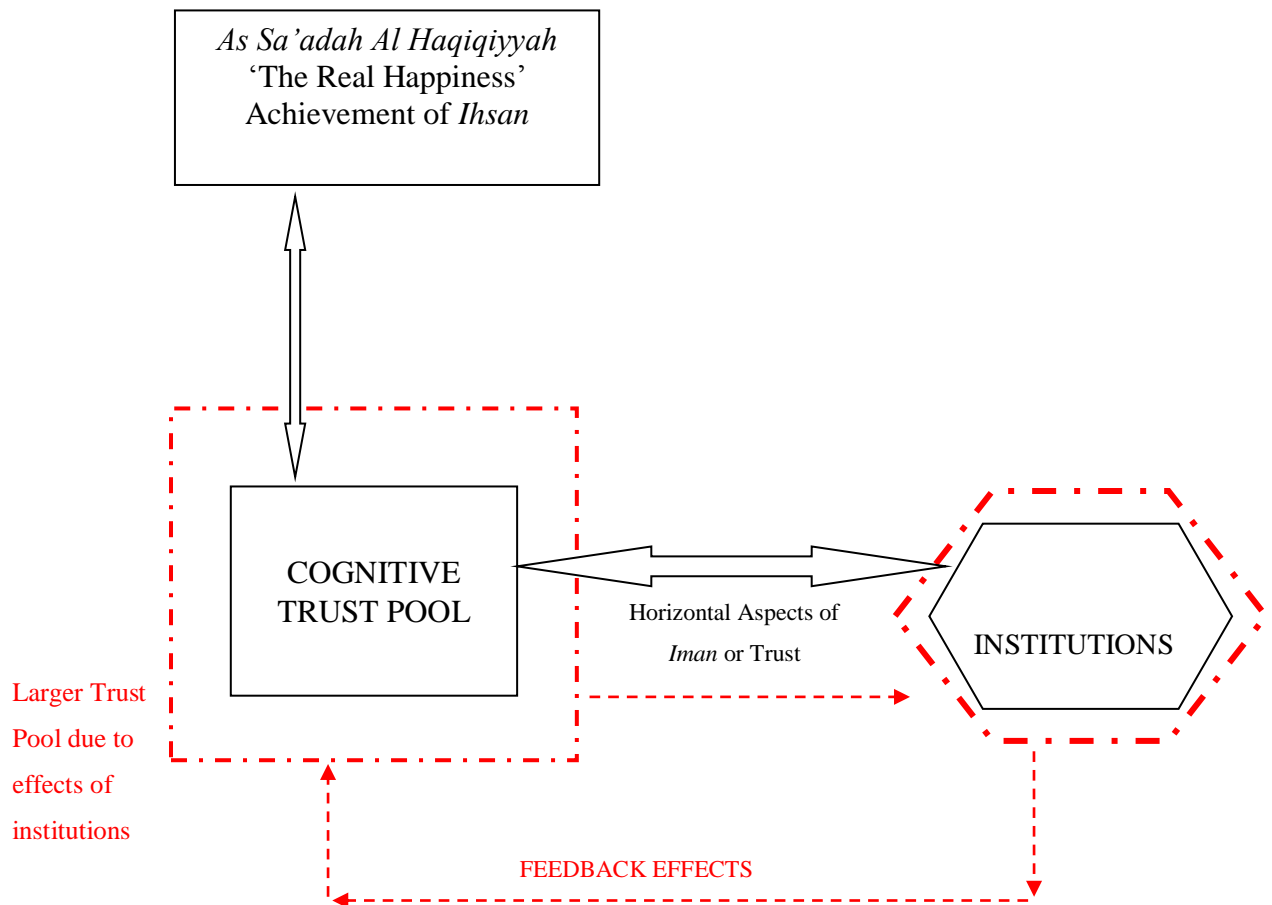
As Sa'adah Al Haqiqiyyah
'The Real Happiness'
Achievement of Ihsan

COGNITIVE TRUST POOL

Horizontal Aspects of Iman or Trust

INSTITUTIONS

Larger Trust Pool due to effects of institutions

FEEDBACK EFFECTS